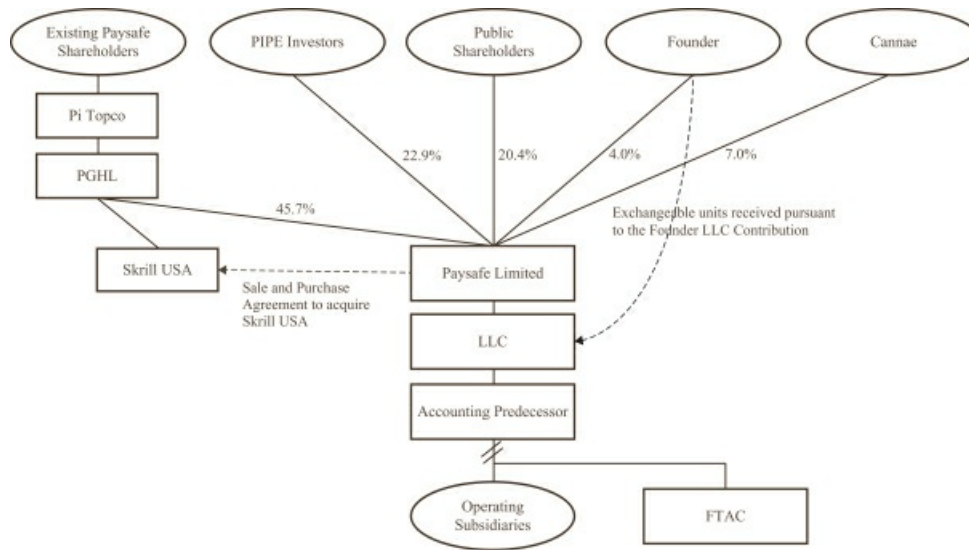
Existing Paysafe Shareholders

PIPE Investors

Public Shareholders

Founder

Cannae

Pi Topco

PGHL

22.9%

20.4%

4.0%

7.0%

45.7%

Exchangeable units received pursuant to the Founder LLC Contribution

Skrill USA

Paysafe Limited

Sale and Purchase Agreement to acquire Skrill USA

LLC

Accounting Predecessor

Operating Subsidiaries

FTAC